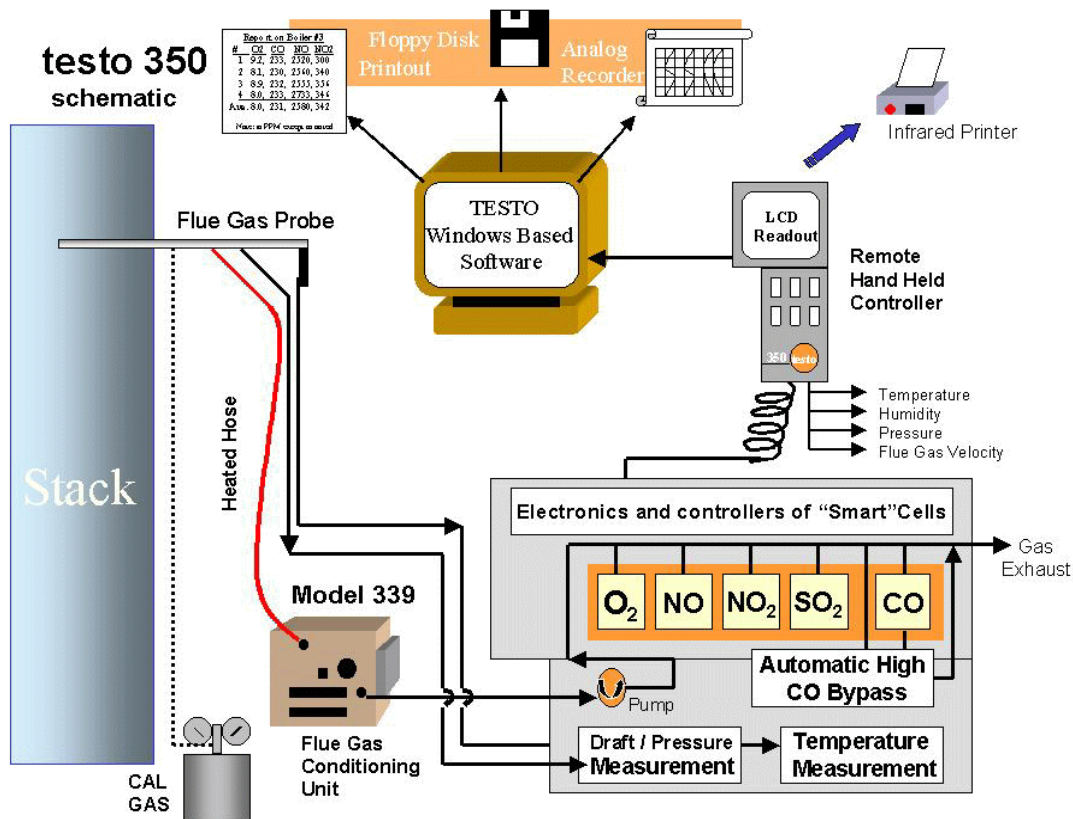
testo 350
schematic

Report on Boiler #3

| # | O2 | CO | NO | NO2 |
|---|---|---|---|---|
| 1 | 9.2, | 233, | 2320, | 300 |
| 2 | 8.1, | 230, | 2340, | 340 |
| 3 | 8.9, | 232, | 2333, | 336 |
| 4 | 8.0, | 233, | 2733, | 344 |
| Ave. | 8.0, | 231, | 2380, | 342 |

Note: as PPM except as noted

Floppy Disk
Printout
Analog
Recorder

Infrared Printer

Flue Gas Probe

TESTO
Windows Based
Software

LCD
Readout

Remote
Hand Held
Controller

350 testo

Temperature
Humidity
Pressure
Flue Gas Velocity

Stack

Heated Hose

Electronics and controllers of "Smart"Cells

Gas
Exhaust

Model 339

$O_2$ NO $NO_2$ $SO_2$ CO

Automatic High
CO Bypass

Pump

Flue Gas
Conditioning
Unit

Draft / Pressure
Measurement

Temperature
Measurement

CAL
GAS